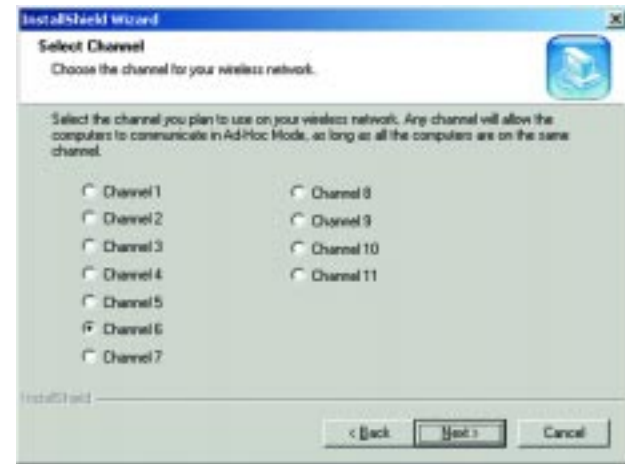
InstallShield Wizard

×

Select Channel

Choose the channel for your wireless network.

Select the channel you plan to use on your wireless network. Any channel will allow the computers to communicate in Ad-Hoc Mode, as long as all the computers are on the same channel.

Channel 1

Channel 2

Channel 3

Channel 4

Channel 5

Channel 6

Channel 7

Channel 8

Channel 9

Channel 10

Channel 11

InstallShield

< Back

Next >

Cancel